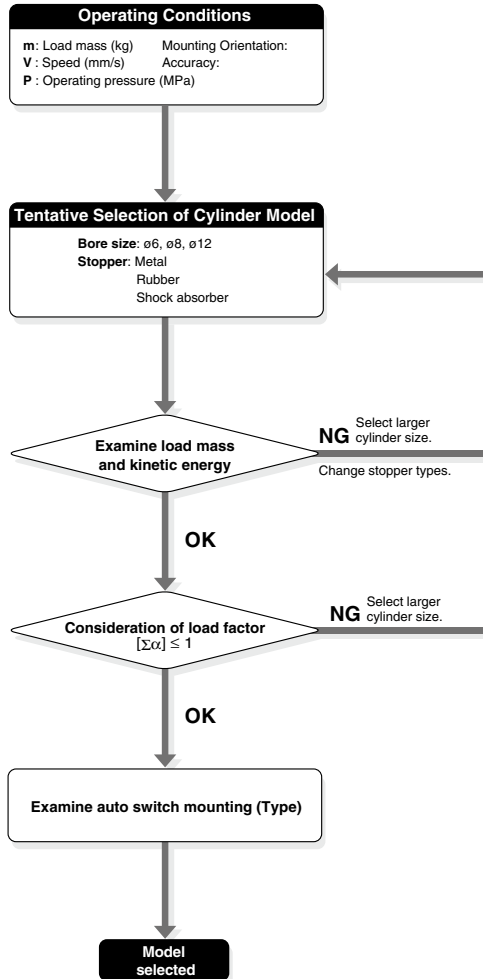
Operating Conditions

m: Load mass (kg)
V : Speed (mm/s)
P : Operating pressure (MPa)
Mounting Orientation:
Accuracy:

Tentative Selection of Cylinder Model

Bore size: ø6, ø8, ø12
Stopper: Metal
Rubber
Shock absorber

Examine load mass and kinetic energy

NG Select larger cylinder size.

Change stopper types.

OK

Consideration of load factor $[\Sigma\alpha] \leq 1$

NG Select larger cylinder size.

OK

Examine auto switch mounting (Type)

Model selected